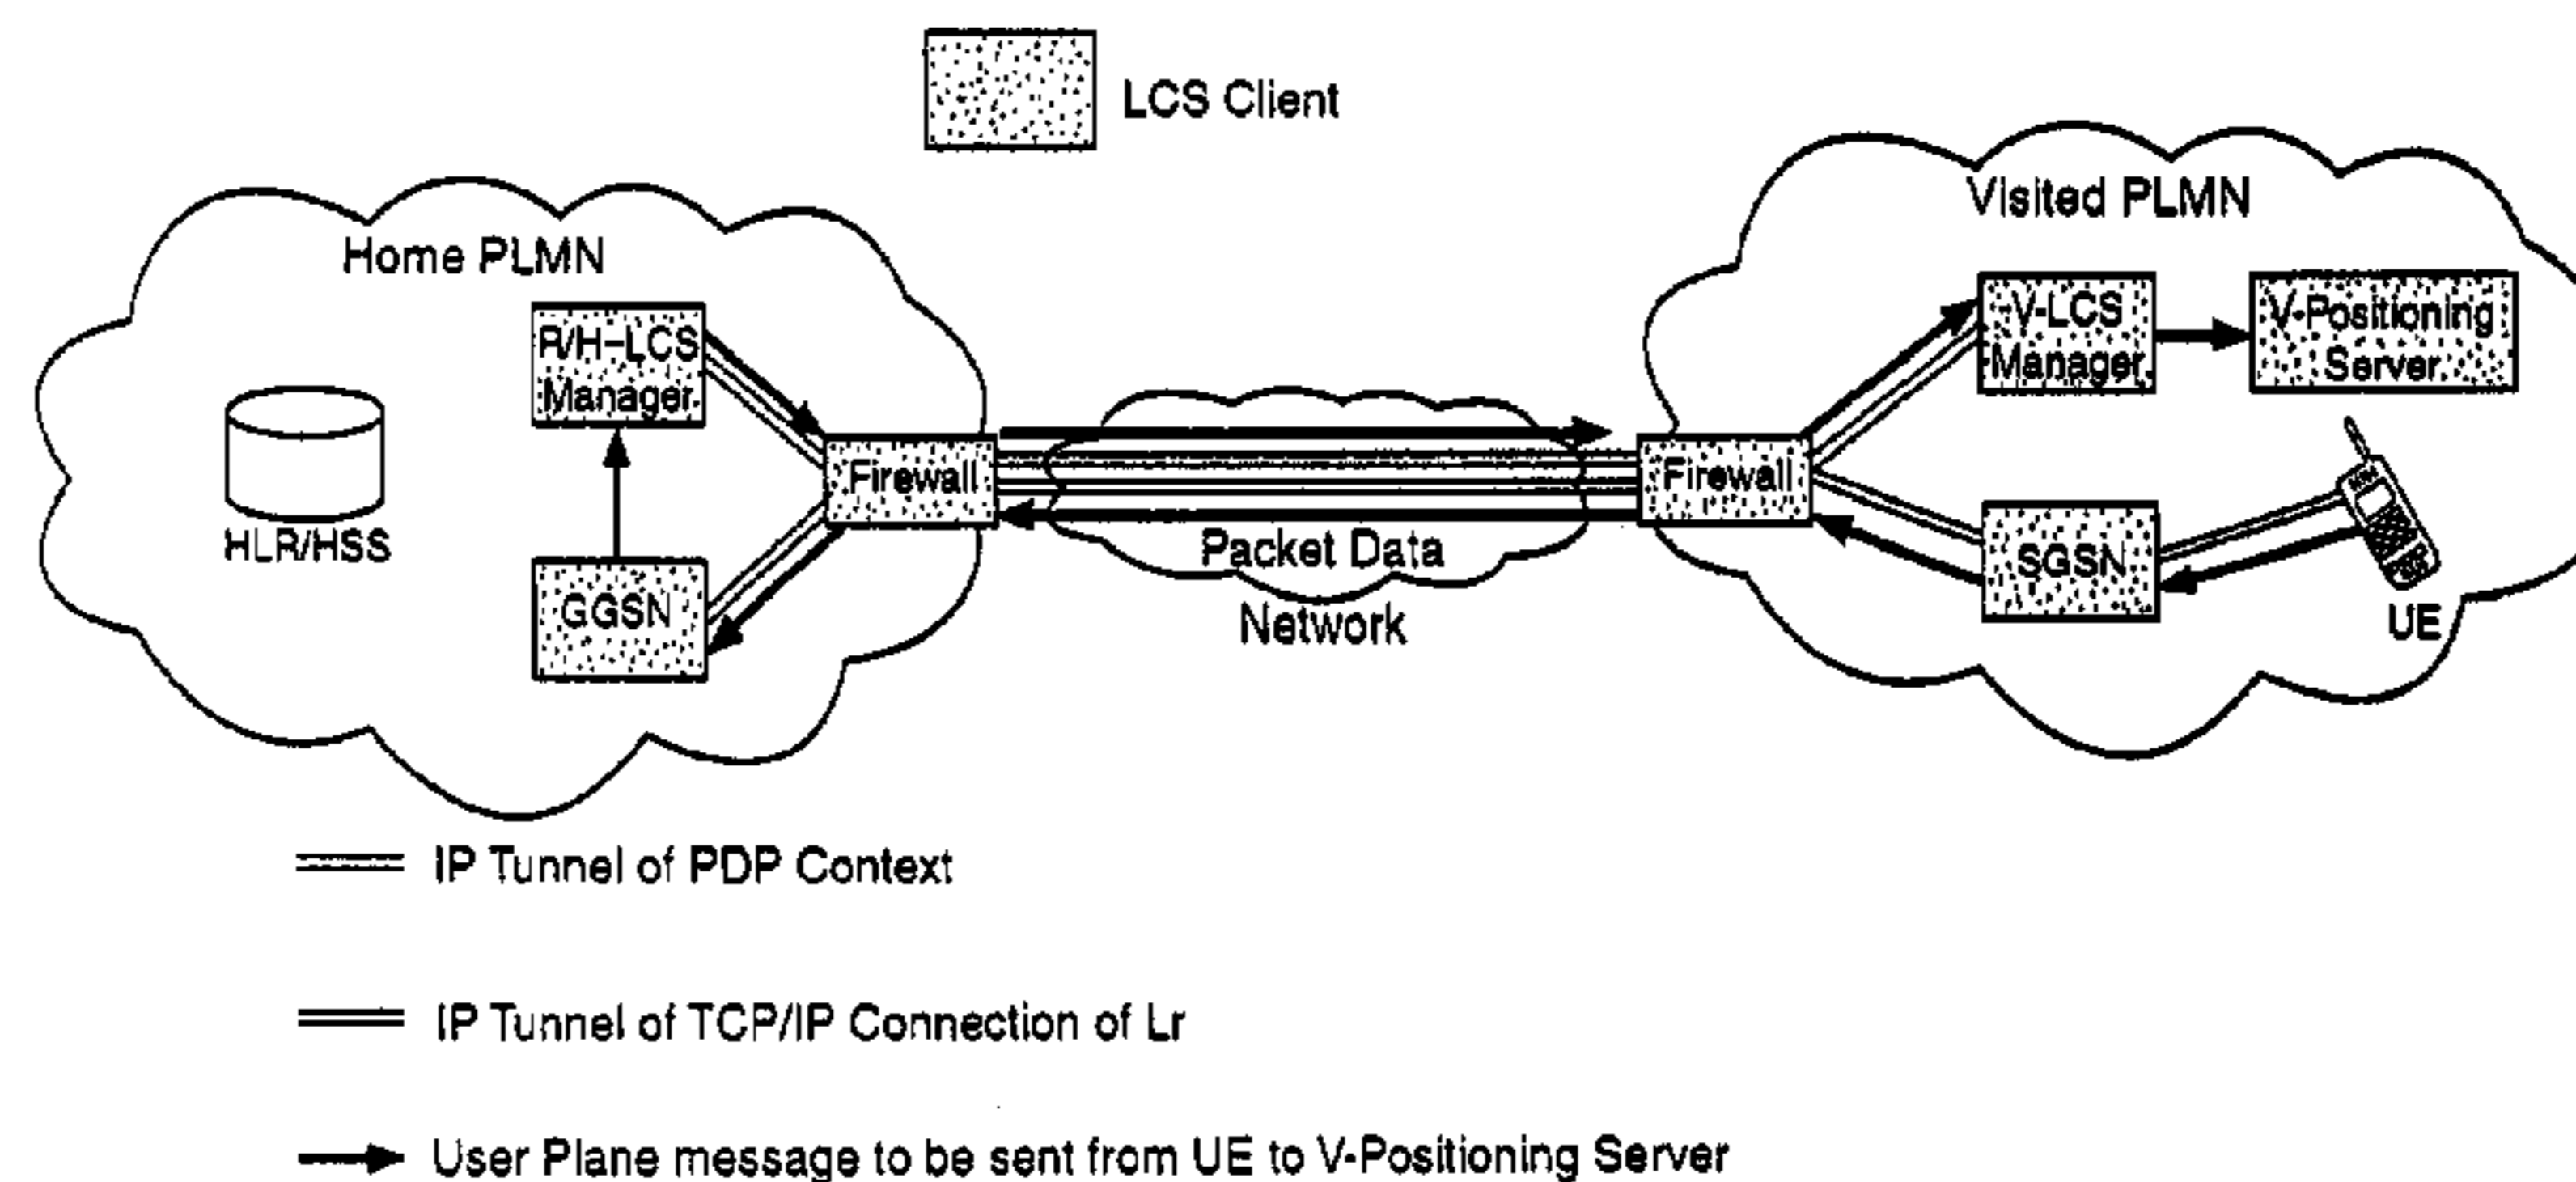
LCS Client

Home PLMN

R/H-LCS Manager

HLR/HSS

Firewall

GGSN

Packet Data Network

Visited PLMN

V-LCS Manager

V-Positioning Server

Firewall

SGSN

UE

IP Tunnel of PDP Context

IP Tunnel of TCP/IP Connection of Lr

User Plane message to be sent from UE to V-Positioning Server